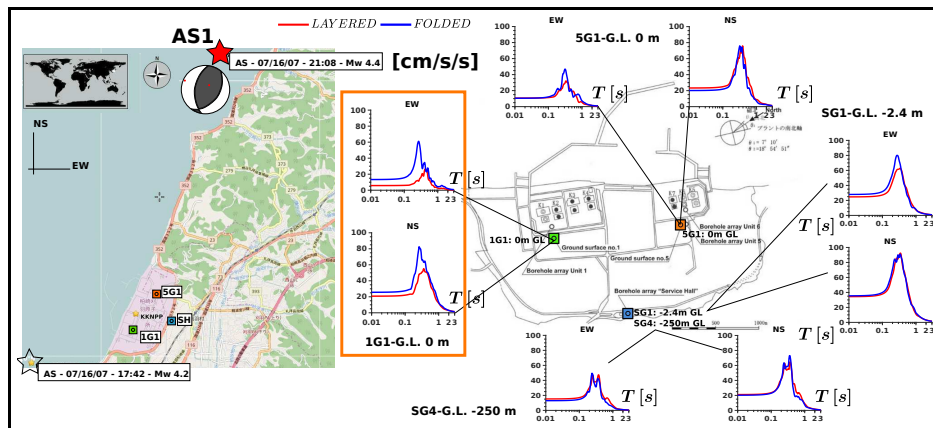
LAYERED FOLDED

AS1

AS - 07/16/07 - 21:08 - Mw 4.4

[cm/s/s]

NS

EW

SG1

KKNPP

SH

1G1

AS - 07/16/07 - 17:42 - Mw 4.2

EW
100
80
60
40
20
0
0.01 0.1 1 2 3
$T\,[s]$

NS
100
80
60
40
20
0
0.01 0.1 1 2 3
$T\,[s]$

1G1-G.L. 0 m

EW
100
80
60
40
20
0
0.01 0.1 1 2 3

5G1-G.L. 0 m

NS
100
80
60
40
20
0
0.01 0.1 1 2 3
$T\,[s]$

SG1-G.L. -2.4 m

EW
100
80
60
40
20
0
0.01 0.1 1 2 3
$T\,[s]$

NS
100
80
60
40
20
0
0.01 0.1 1 2 3
$T\,[s]$

1G1: 0m GL

Ground surface no.1

Ground surface no.5

Borehole array Unit 1

Borehole array Unit 6

5G1: 0m GL

Borehole array Unit 5

Borehole array "Service Hall"

SG1: -2.4m GL
SG4: -250m GL

プラントの南北軸

EW
100
80
60
40
20
0
0.01 0.1 1 2 3
$T\,[s]$

NS
100
80
60
40
20
0
0.01 0.1 1 2 3
$T\,[s]$

SG4-G.L. -250 m